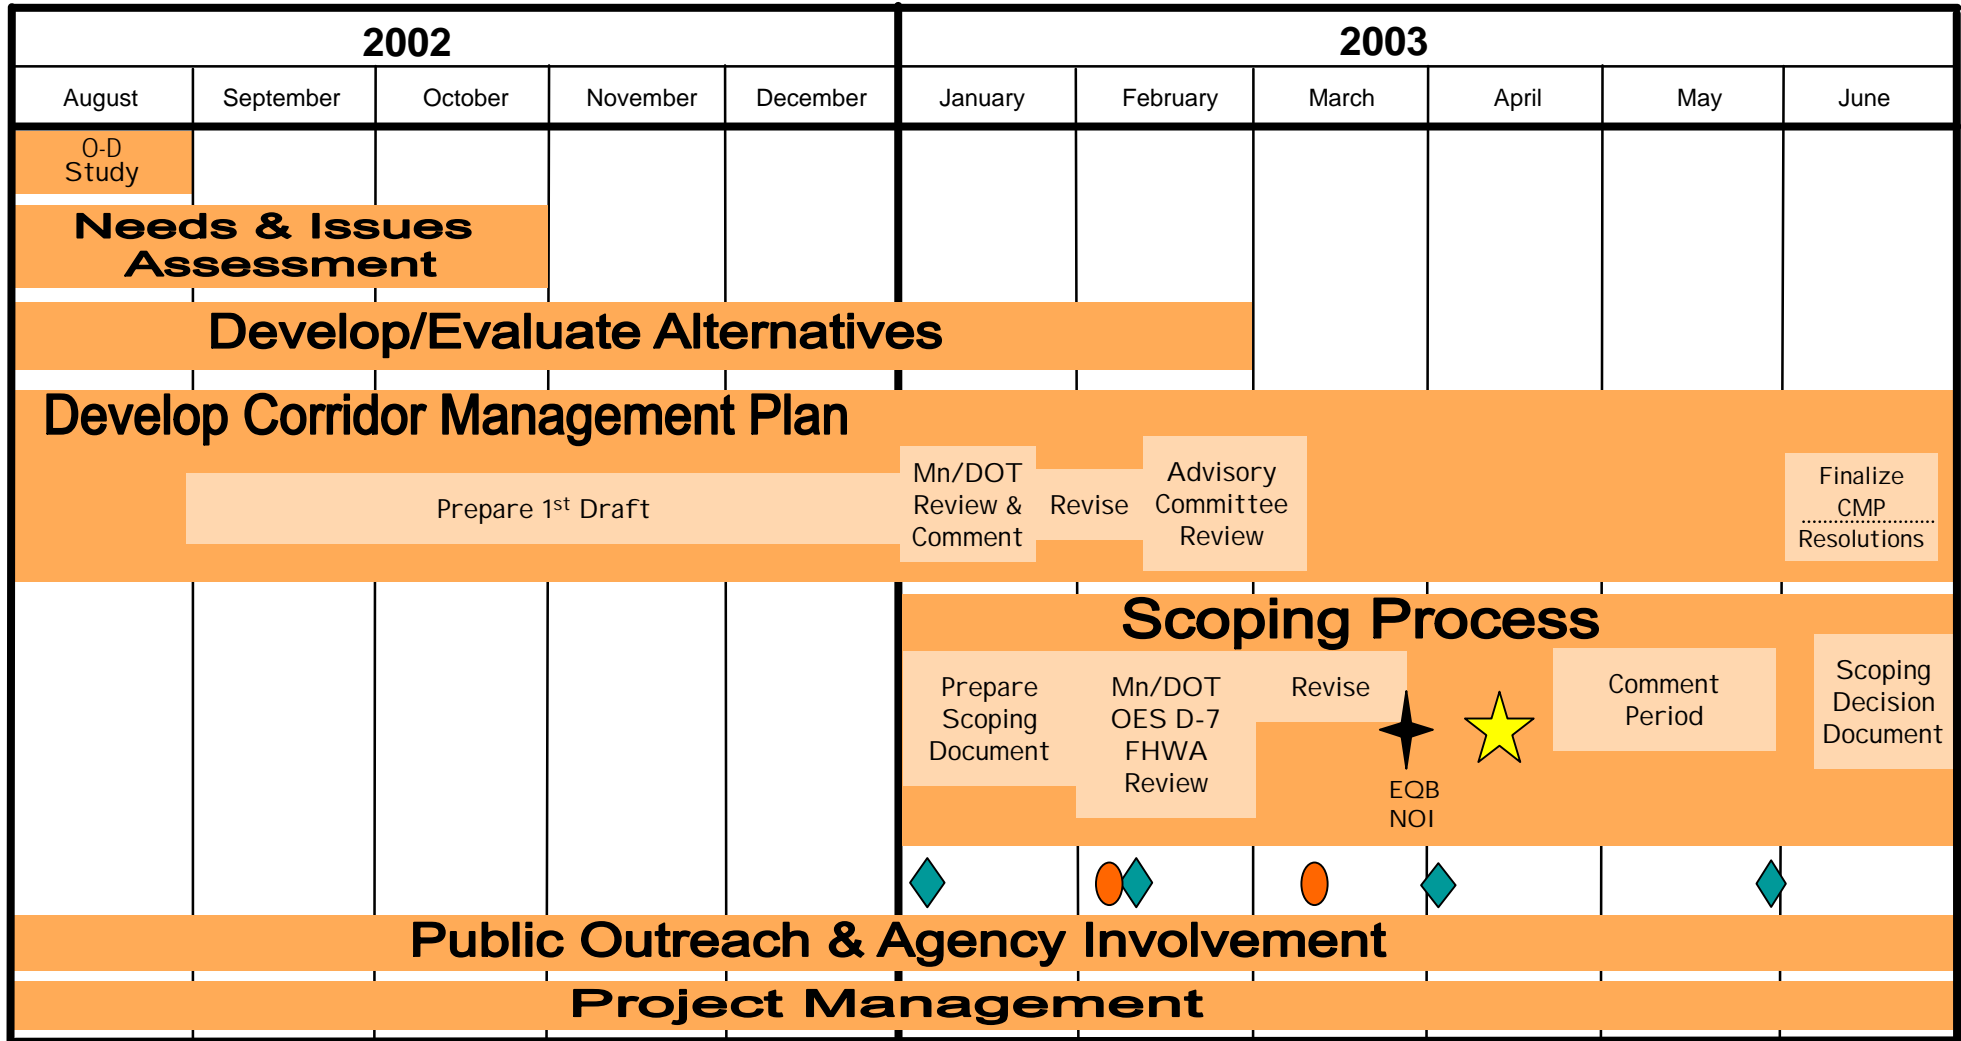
| 2002 | | | | | 2003 | | | | | |
|---|---|---|---|---|---|---|---|---|---|---|
| August | September | October | November | December | January | February | March | April | May | June |

O-D Study

Needs & Issues Assessment

Develop/Evaluate Alternatives

Develop Corridor Management Plan

Prepare 1st Draft

Mn/DOT Review & Comment

Revise

Advisory Committee Review

Finalize CMP Resolutions

Scoping Process

Prepare Scoping Document

Mn/DOT OES D-7 FHWA Review

Revise

EQB NOI

Comment Period

Scoping Decision Document

Public Outreach & Agency Involvement

Project Management